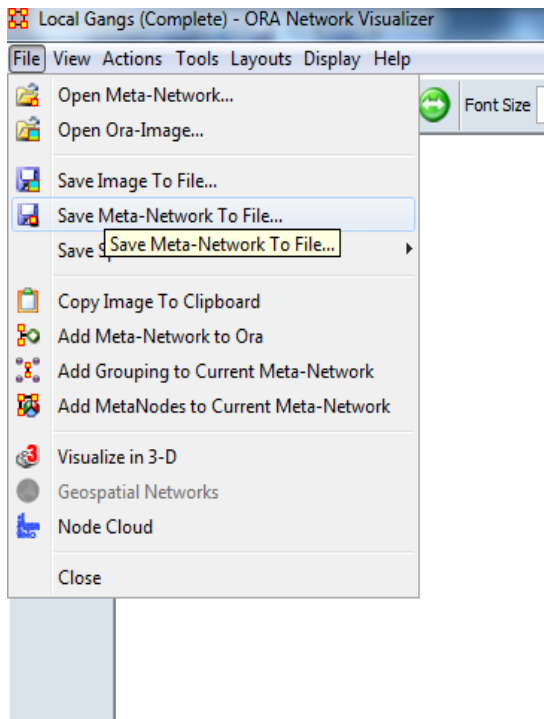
Local Gangs (Complete) - ORA Network Visualizer

File View Actions Tools Layouts Display Help

Font Size

Open Meta-Network...
Open Ora-Image...
Save Image To File...
Save Meta-Network To File...
Save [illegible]
Save Meta-Network To File...
Copy Image To Clipboard
Add Meta-Network to Ora
Add Grouping to Current Meta-Network
Add MetaNodes to Current Meta-Network
Visualize in 3-D
Geospatial Networks
Node Cloud
Close